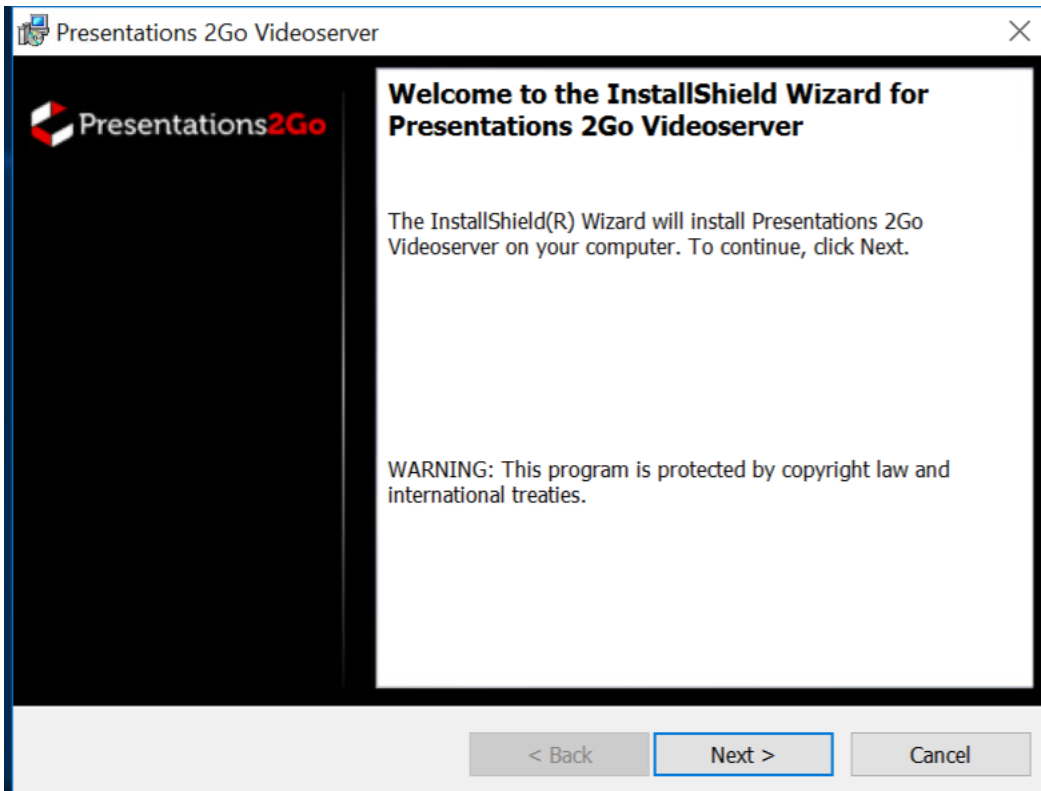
Presentations 2Go Videoserver

Presentations2Go

Welcome to the InstallShield Wizard for Presentations 2Go Videoserver

The InstallShield(R) Wizard will install Presentations 2Go Videoserver on your computer. To continue, click Next.

WARNING: This program is protected by copyright law and international treaties.

< Back

Next >

Cancel